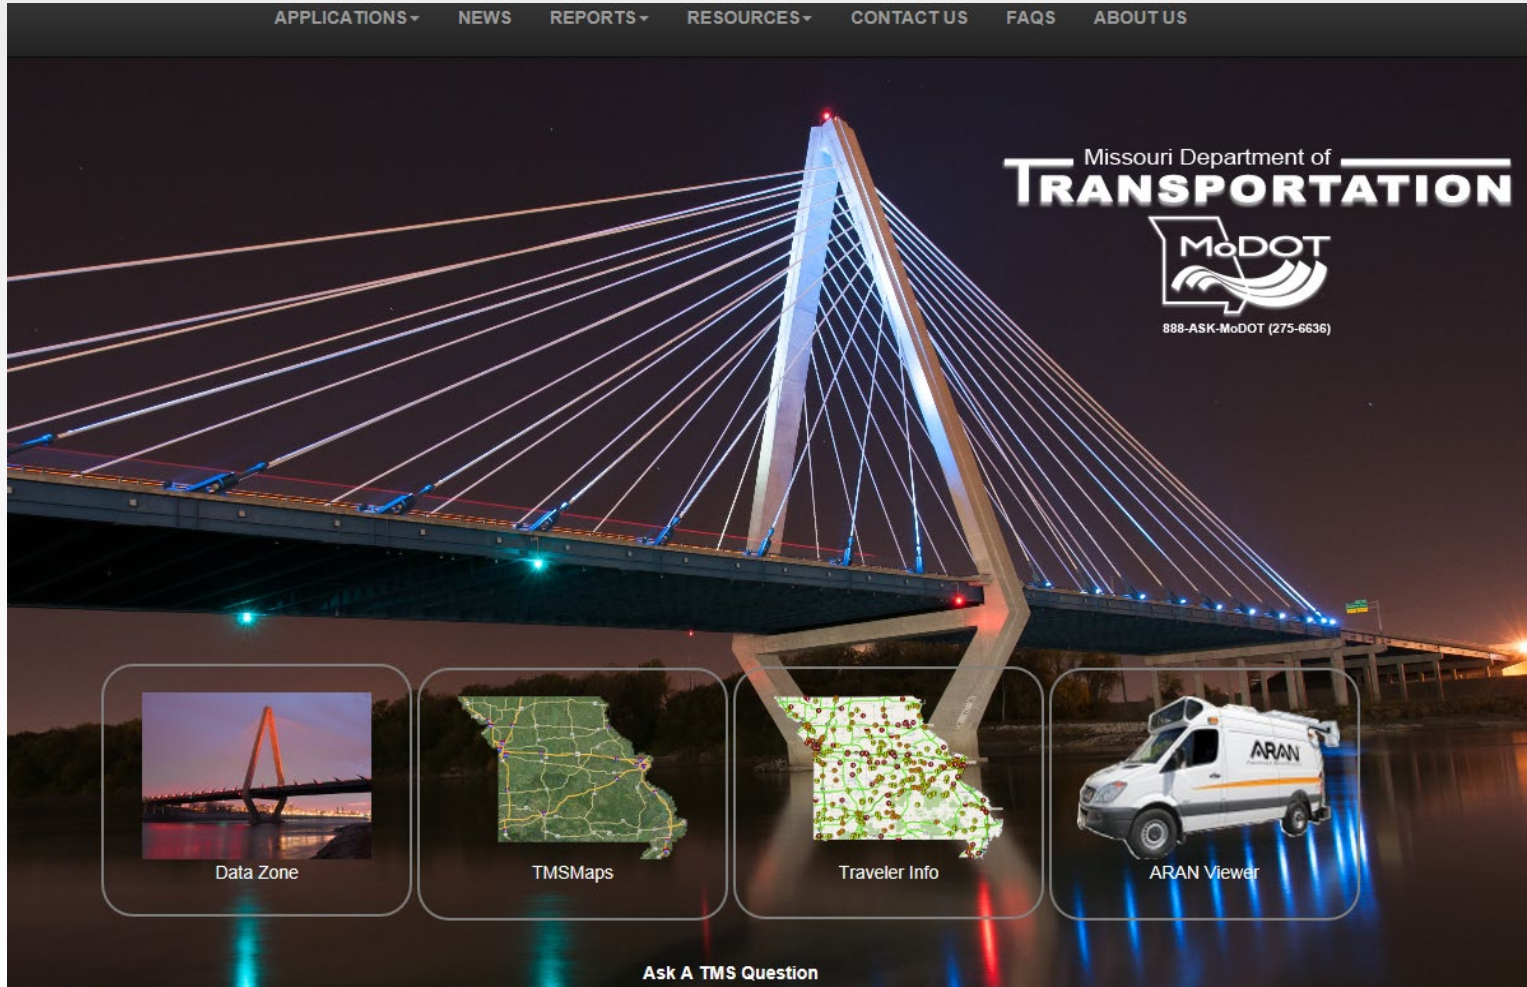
APPLICATIONS▾ NEWS REPORTS▾ RESOURCES▾ CONTACT US FAQS ABOUT US

Missouri Department of
TRANSPORTATION
MoDOT
888-ASK-MoDOT (275-6636)

Data Zone

TMSMaps

Traveler Info

ARAN Viewer

ARAN

Ask A TMS Question